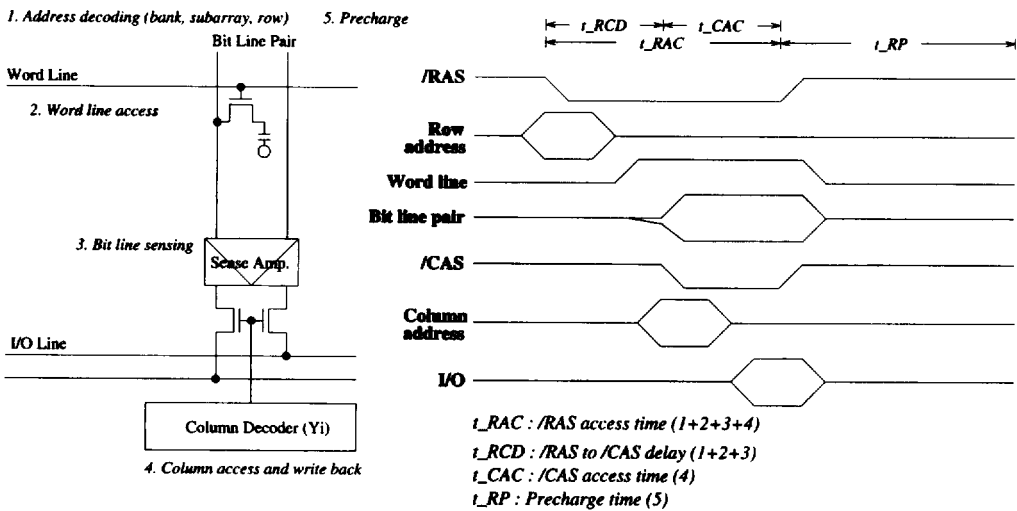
1. Address decoding (bank, subarray, row)

5. Precharge

Bit Line Pair

Word Line

2. Word line access

3. Bit line sensing

Sense Amp.

I/O Line

Column Decoder (Yi)

4. Column access and write back

t_RCD

t_CAC

t_RAC

t_RP

/RAS

Row address

Word line

Bit line pair

/CAS

Column address

I/O

t_RAC : /RAS access time (1+2+3+4)

t_RCD : /RAS to /CAS delay (1+2+3)

t_CAC : /CAS access time (4)

t_RP : Precharge time (5)